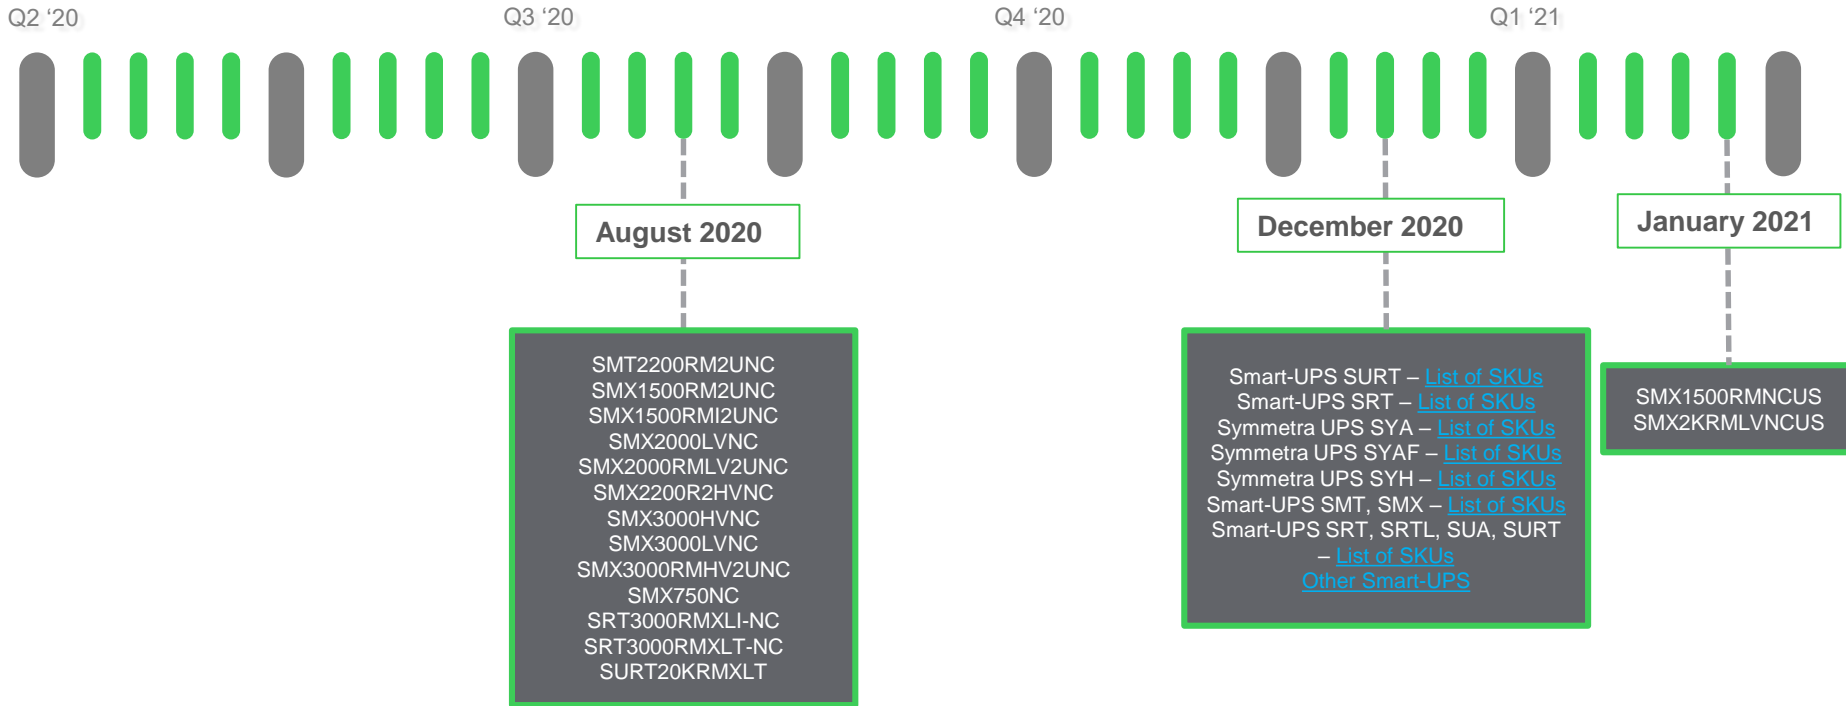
Q2 ‘20

Q3 ‘20

Q4 ‘20

Q1 ‘21

August 2020

SMT2200RM2UNC
SMX1500RM2UNC
SMX1500RMI2UNC
SMX2000LVNC
SMX2000RMLV2UNC
SMX2200R2HVNC
SMX3000HVNC
SMX3000LVNC
SMX3000RMHV2UNC
SMX750NC
SRT3000RMXLI-NC
SRT3000RMXLT-NC
SURT20KRMXLT

December 2020

Smart-UPS SURT – List of SKUs
Smart-UPS SRT – List of SKUs
Symmetra UPS SYA – List of SKUs
Symmetra UPS SYAF – List of SKUs
Symmetra UPS SYH – List of SKUs
Smart-UPS SMT, SMX – List of SKUs
Smart-UPS SRT, SRTL, SUA, SURT – List of SKUs
Other Smart-UPS

January 2021

SMX1500RMNCUS
SMX2KRMLVNCUS